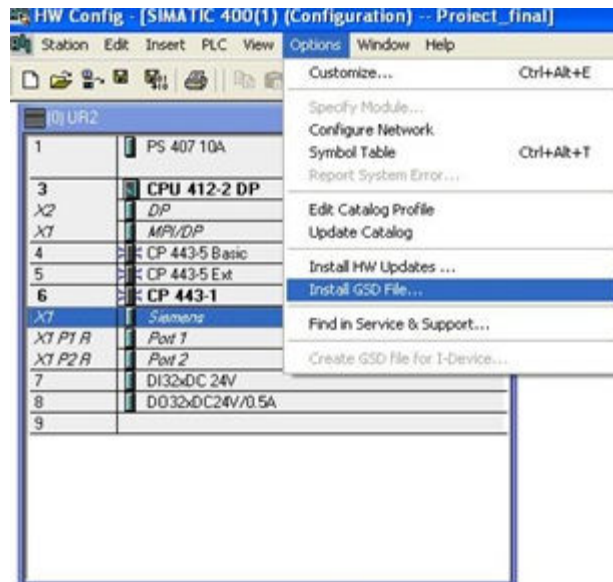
HW Config - [SIMATIC 400(1) (Configuration) -- Project_final]

Station Edit Insert PLC View Options Window Help

(0) UR2

| | |
|---|---|
| 1 | PS 407 10A |
| 3 | CPU 412-2 DP |
| X2 | DP |
| X1 | MPI/DP |
| 4 | CP 443-5 Basic |
| 5 | CP 443-5 Ext |
| 6 | CP 443-1 |
| X1 | Siemens |
| X1 P1 R | Port 1 |
| X1 P2 R | Port 2 |
| 7 | DI32xDC 24V |
| 8 | DO32xDC24V/0.5A |
| 9 | |

Customize... Ctrl+Alt+E
Specify Module...
Configure Network
Symbol Table Ctrl+Alt+T
Report System Error...
Edit Catalog Profile
Update Catalog
Install HW Updates ...
Install GSD File...
Find in Service & Support...
Create GSD file for I-Device...